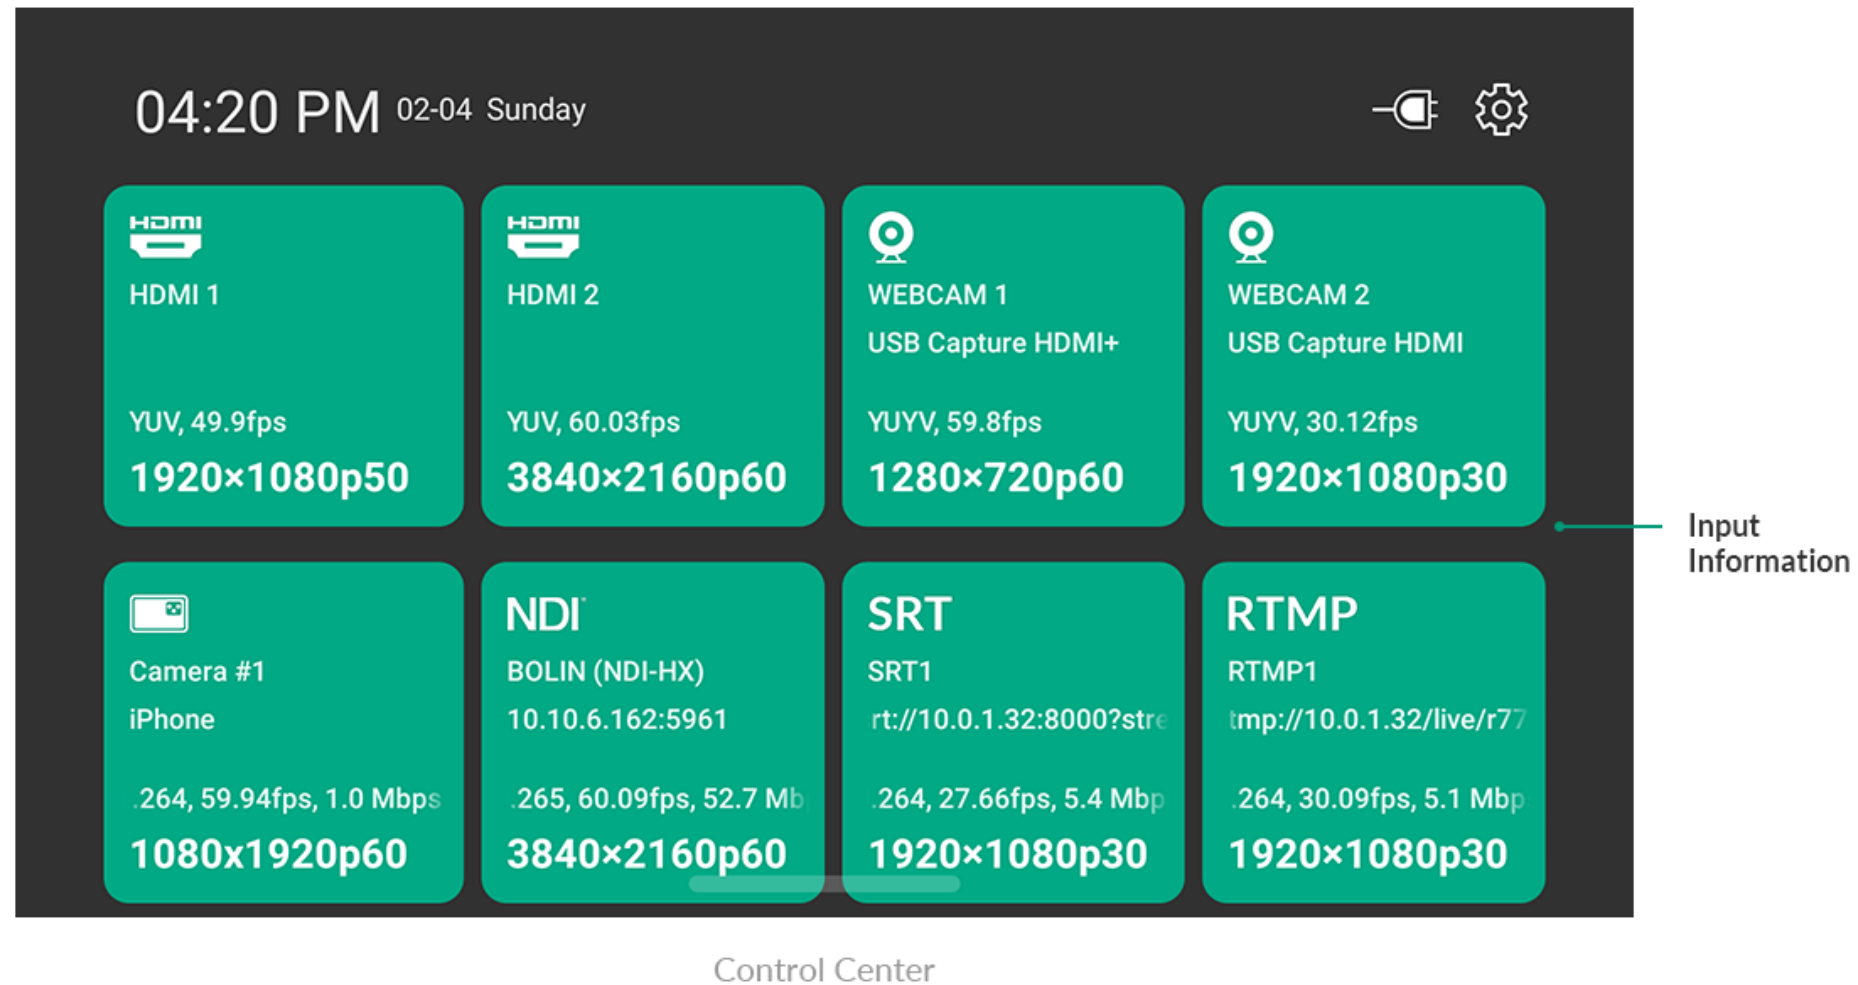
04:20 PM 02-04 Sunday

HDMI

HDMI 1

YUV, 49.9fps

1920×1080p50

HDMI

HDMI 2

YUV, 60.03fps

3840×2160p60

WEBCAM 1

USB Capture HDMI+

YUYV, 59.8fps

1280×720p60

WEBCAM 2

USB Capture HDMI

YUYV, 30.12fps

1920×1080p30

Input Information

Camera #1

iPhone

.264, 59.94fps, 1.0 Mbps

1080x1920p60

NDI

BOLIN (NDI-HX)

10.10.6.162:5961

.265, 60.09fps, 52.7 Mb

3840×2160p60

SRT

SRT1

rt://10.0.1.32:8000?stre

.264, 27.66fps, 5.4 Mbp

1920×1080p30

RTMP

RTMP1

tmp://10.0.1.32/live/r77

.264, 30.09fps, 5.1 Mbp

1920×1080p30

Control Center